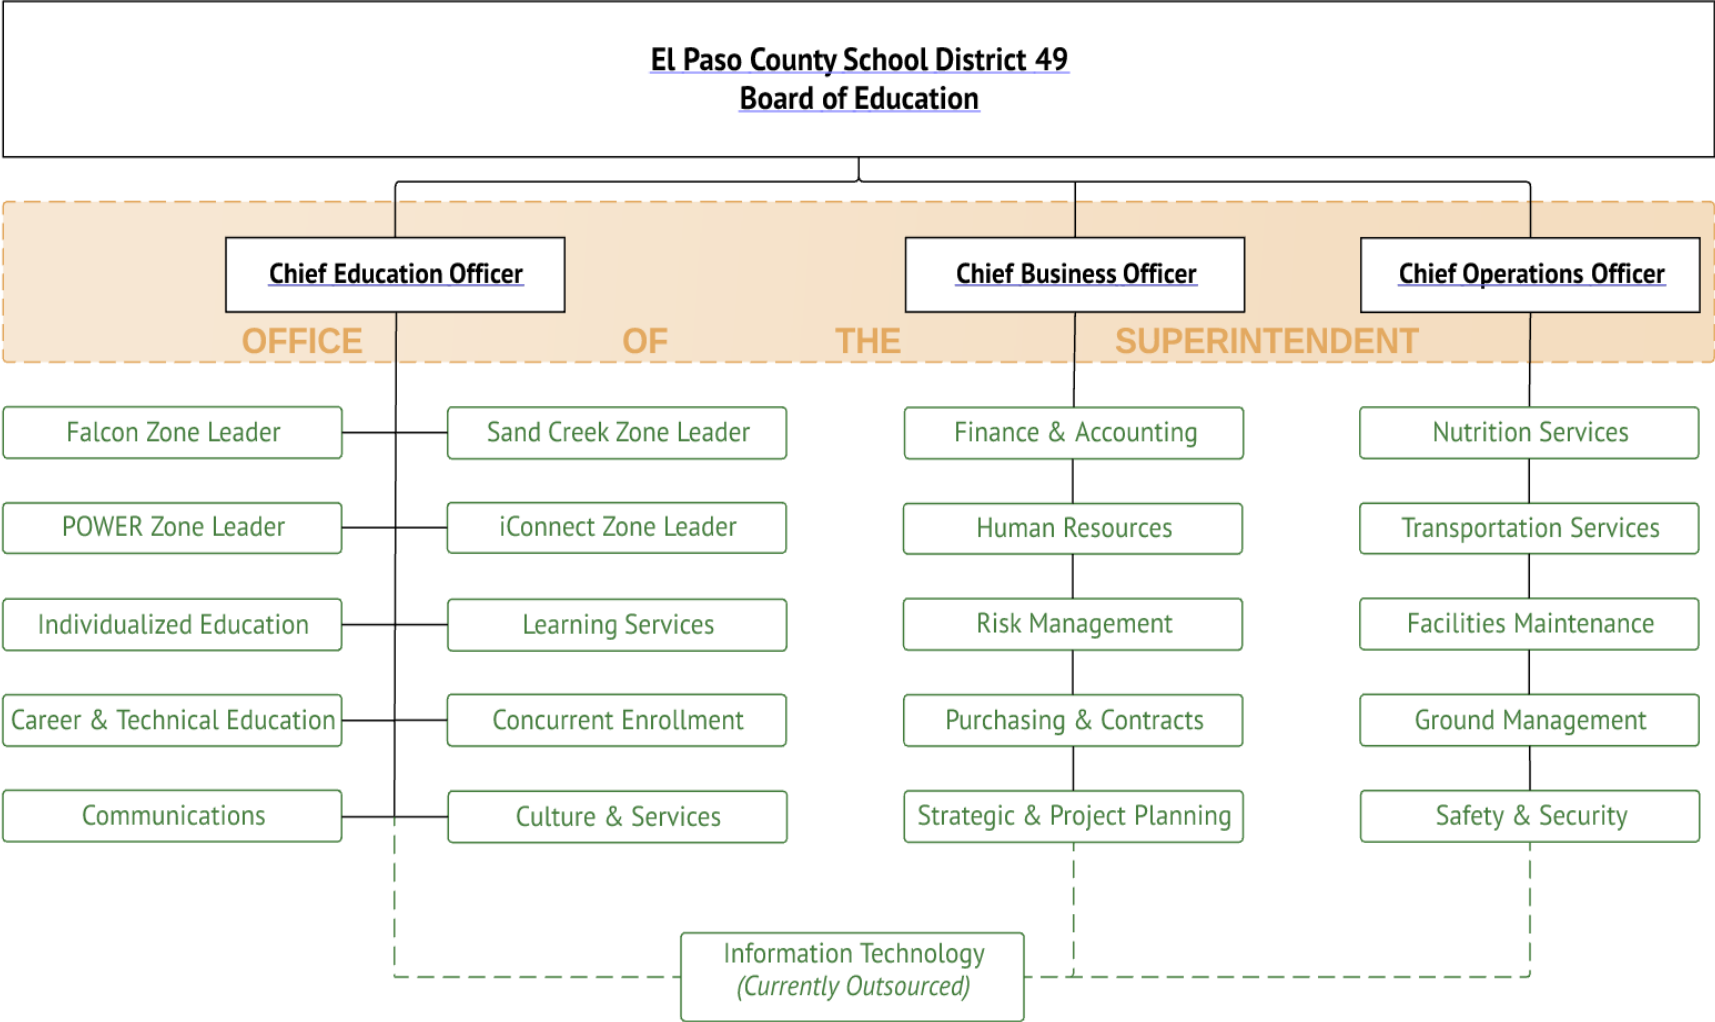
El Paso County School District 49
Board of Education

Chief Education Officer

Chief Business Officer

Chief Operations Officer

OFFICE OF THE SUPERINTENDENT

Falcon Zone Leader

Sand Creek Zone Leader

Finance & Accounting

Nutrition Services

POWER Zone Leader

iConnect Zone Leader

Human Resources

Transportation Services

Individualized Education

Learning Services

Risk Management

Facilities Maintenance

Career & Technical Education

Concurrent Enrollment

Purchasing & Contracts

Ground Management

Communications

Culture & Services

Strategic & Project Planning

Safety & Security

Information Technology
(Currently Outsourced)